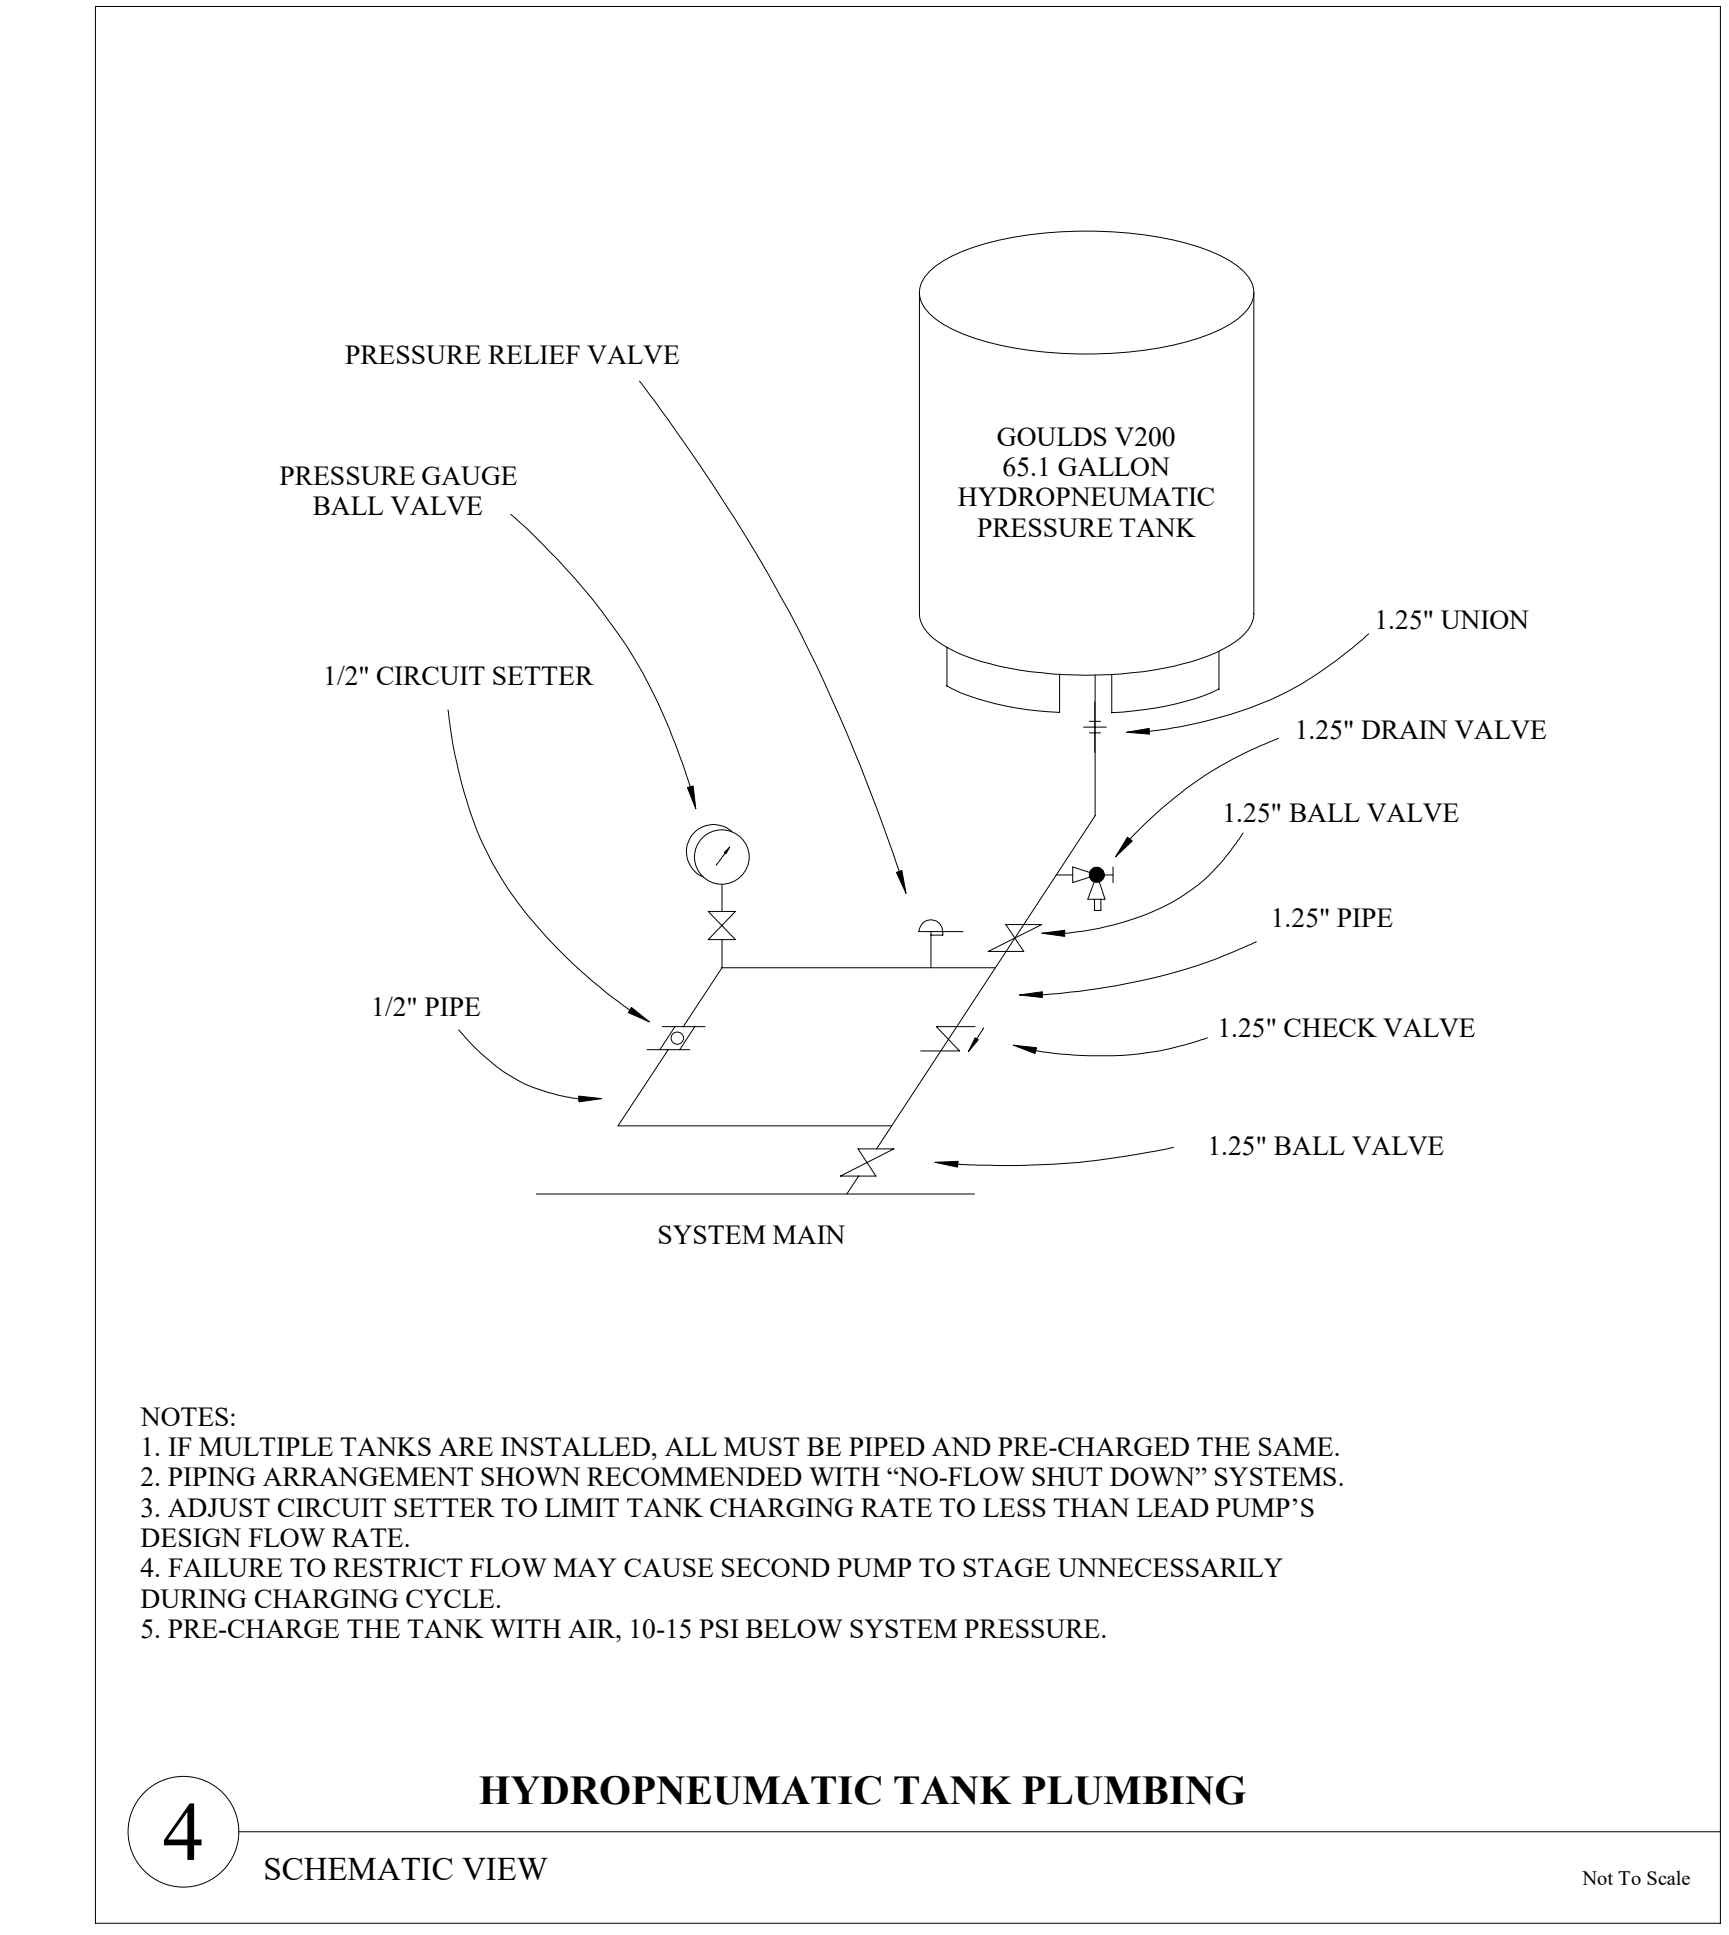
PRESSURE RELIEF VALVE

GOULDS V200
65.1 GALLON
HYDROPNEUMATIC
PRESSURE TANK

PRESSURE GAUGE
BALL VALVE

1.25" UNION

1/2" CIRCUIT SETTER

1.25" DRAIN VALVE

1.25" BALL VALVE

1.25" PIPE

1/2" PIPE

1.25" CHECK VALVE

1.25" BALL VALVE

SYSTEM MAIN

NOTES:
1. IF MULTIPLE TANKS ARE INSTALLED, ALL MUST BE PIPED AND PRE-CHARGED THE SAME.
2. PIPING ARRANGEMENT SHOWN RECOMMENDED WITH “NO-FLOW SHUT DOWN” SYSTEMS.
3. ADJUST CIRCUIT SETTER TO LIMIT TANK CHARGING RATE TO LESS THAN LEAD PUMP’S DESIGN FLOW RATE.
4. FAILURE TO RESTRICT FLOW MAY CAUSE SECOND PUMP TO STAGE UNNECESSARILY DURING CHARGING CYCLE.
5. PRE-CHARGE THE TANK WITH AIR, 10-15 PSI BELOW SYSTEM PRESSURE.

4

HYDROPNEUMATIC TANK PLUMBING

SCHEMATIC VIEW

Not To Scale